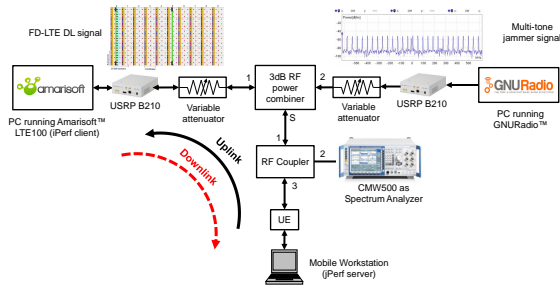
FD-LTE DL signal

Multi-tone jammer signal

amarisoft

USRP B210

Variable attenuator

1

3dB RF power combiner

2

Variable attenuator

USRP B210

GNURadio

PC running Amarisoft™ LTE100 (iPerf client)

PC running GNURadio™

Uplink

Downlink

S

1

RF Coupler

2

CMW500 as Spectrum Analyzer

3

UE

Mobile Workstation (iPerf server)